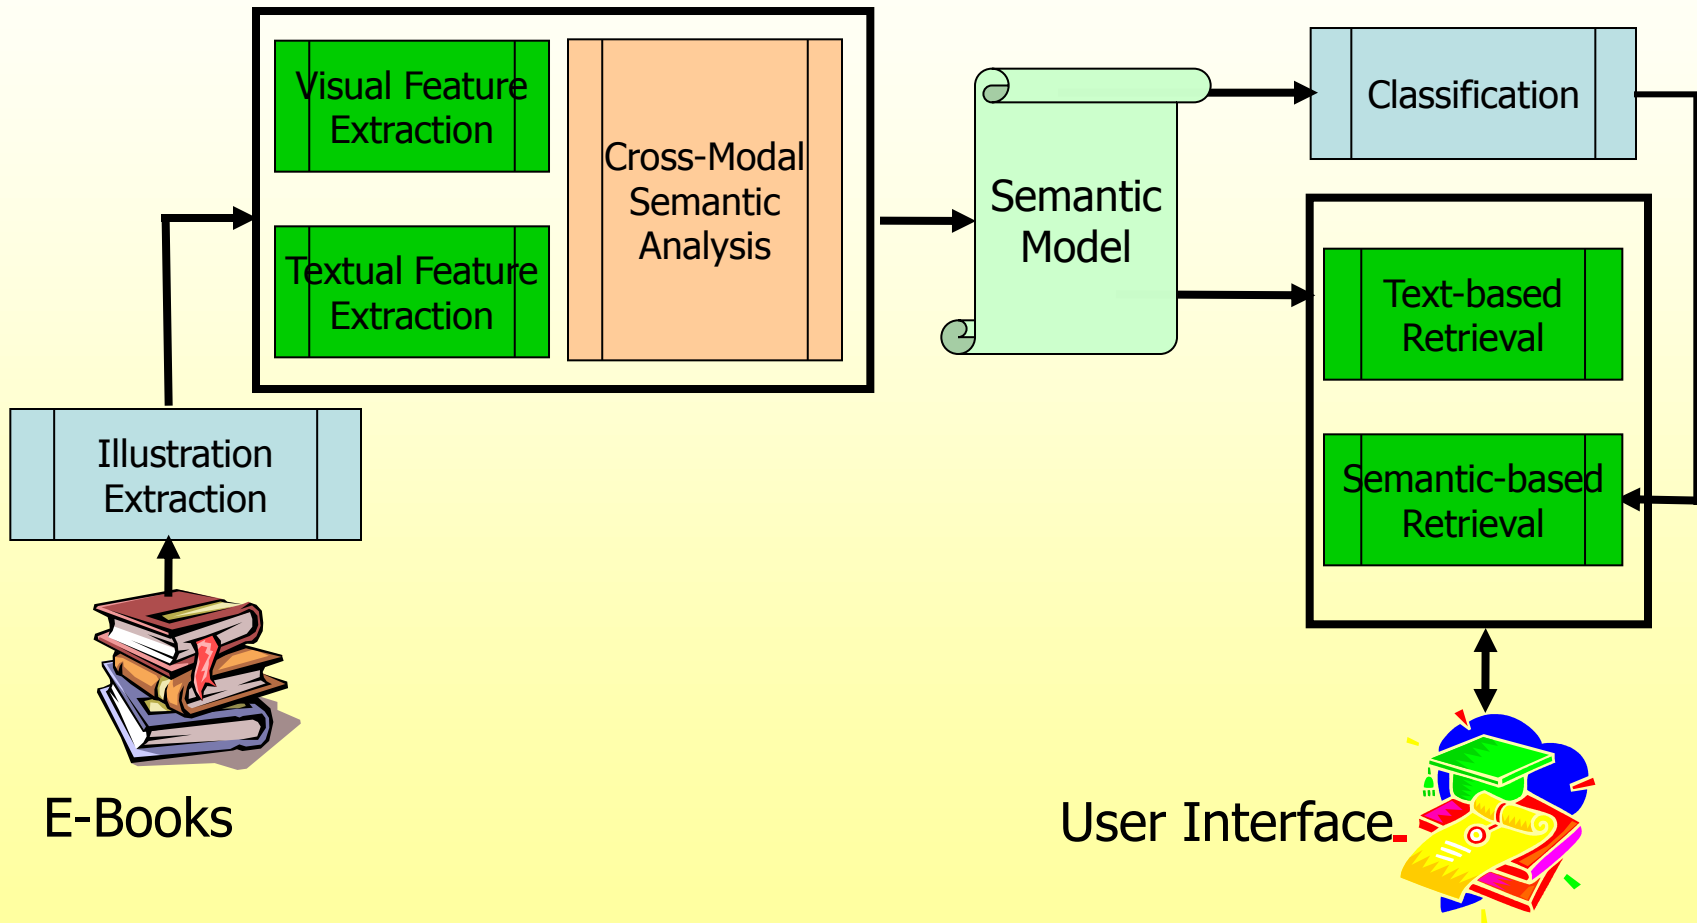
Visual Feature Extraction

Textual Feature Extraction

Cross-Modal Semantic Analysis

Semantic Model

Classification

Text-based Retrieval

Semantic-based Retrieval

Illustration Extraction

E-Books

User Interface